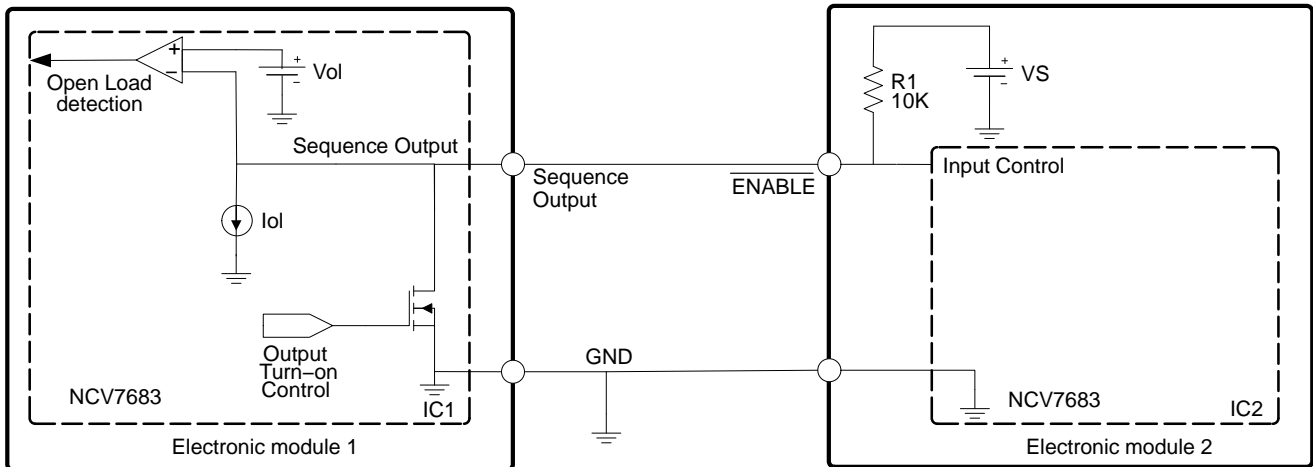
+
−
Open Load detection
+
−
Vol
Sequence Output
Iol
Output Turn−on Control
NCV7683
IC1
Electronic module 1
Sequence Output
GND
$\overline{\text{ENABLE}}$
R1
10K
+
−
VS
Input Control
NCV7683
IC2
Electronic module 2